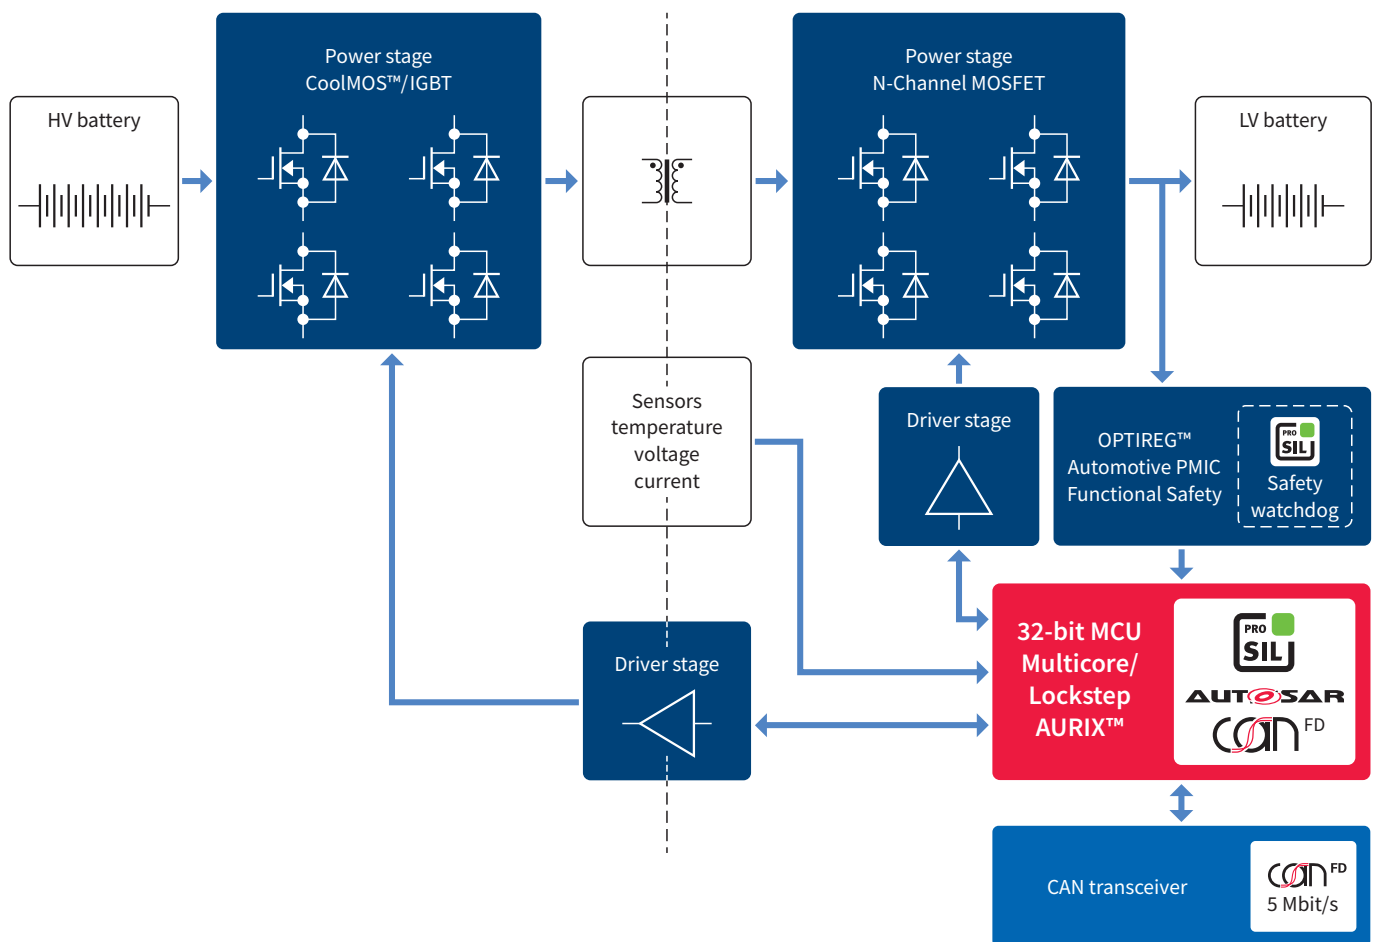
HV battery

Power stage
CoolMOS™/IGBT

Power stage
N-Channel MOSFET

LV battery

Sensors
temperature
voltage
current

Driver stage

OPTIREG™
Automotive PMIC
Functional Safety

PRO SIL
Safety
watchdog

Driver stage

32-bit MCU
Multicore/
Lockstep
AURIX™

PRO SIL
AUTOSAR
CAN FD

CAN transceiver

CAN FD
5 Mbit/s